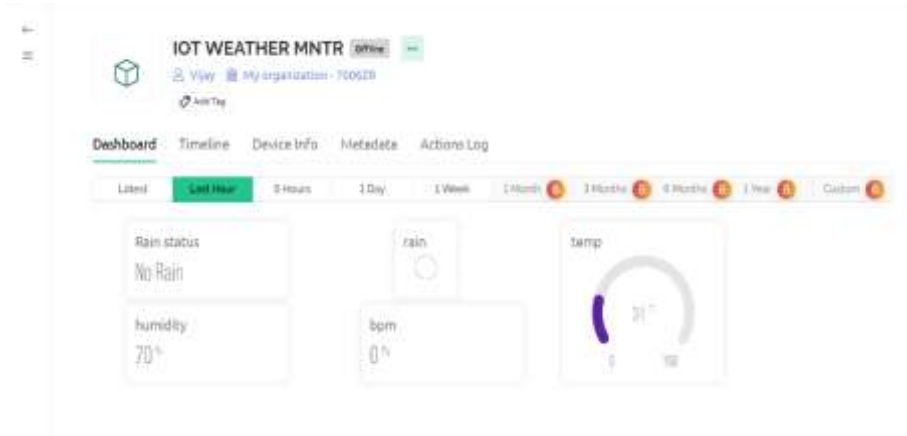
IOT WEATHER MNTR Offline ···

Vijay My organization - 7006ER

Add Tag

Dashboard Timeline Device Info Metadata Actions Log

Latest Last Hour 6 Hours 1 Day 1 Week 1 Month 3 Months 6 Months 1 Year Custom

Rain status

No Rain

rain

temp

31 °

0 100

humidity

70 %

bpm

0 %